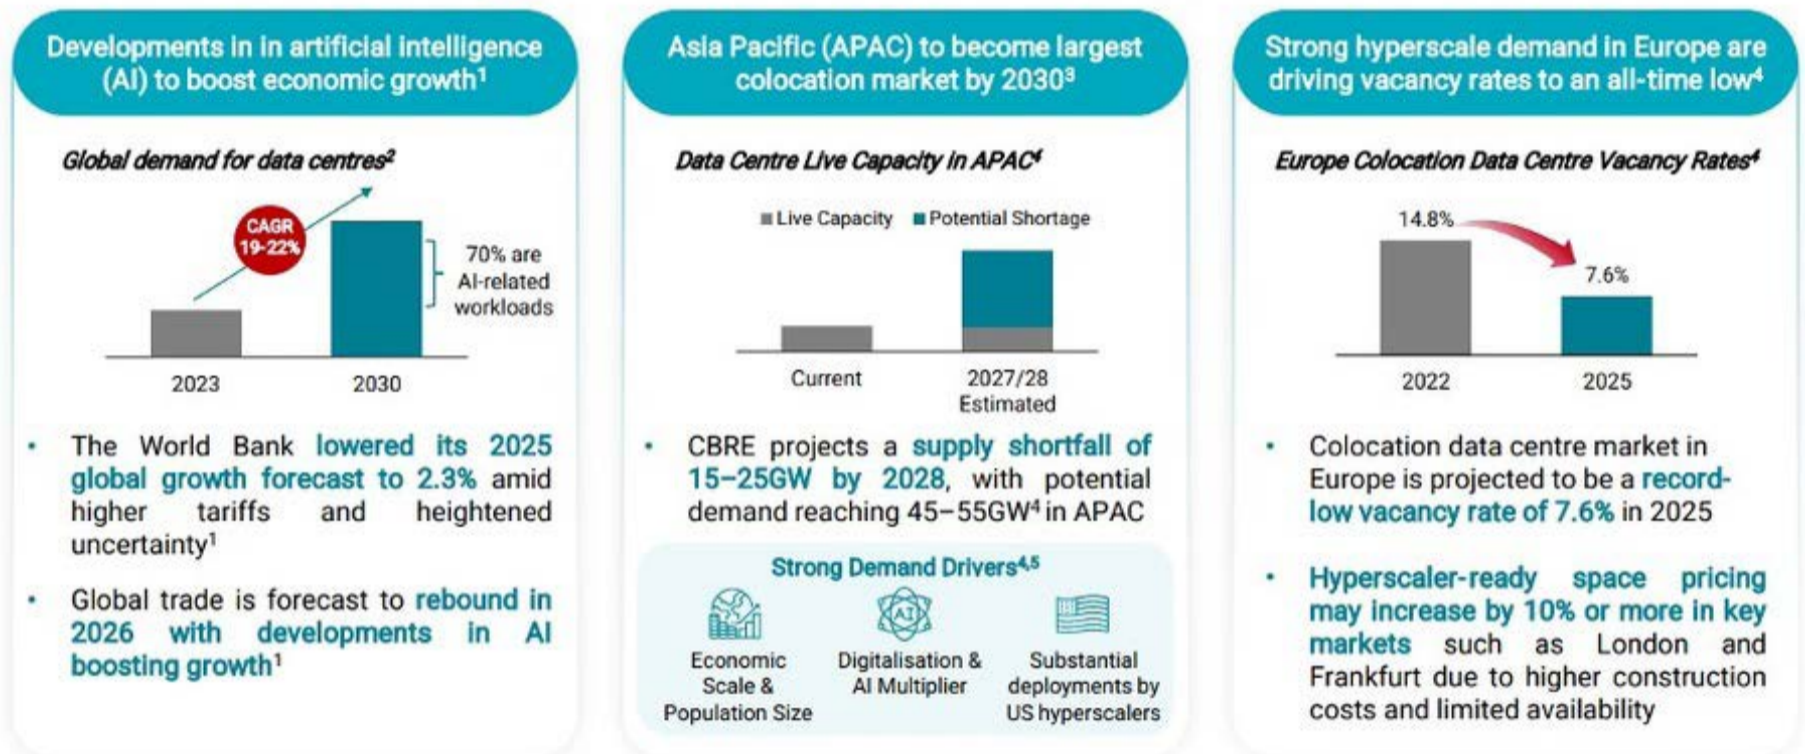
Developments in in artificial intelligence (AI) to boost economic growth$^1$

Global demand for data centres$^2$

CAGR 19-22%

70% are AI-related workloads

2023

2030

• The World Bank lowered its 2025 global growth forecast to 2.3% amid higher tariffs and heightened uncertainty$^1$

• Global trade is forecast to rebound in 2026 with developments in AI boosting growth$^1$

Asia Pacific (APAC) to become largest colocation market by 2030$^3$

Data Centre Live Capacity in APAC$^4$

Live Capacity Potential Shortage

Current

2027/28 Estimated

• CBRE projects a supply shortfall of 15–25GW by 2028, with potential demand reaching 45–55GW$^4$ in APAC

Strong Demand Drivers$^{4,5}$

Economic Scale & Population Size

AI

Digitalisation & AI Multiplier

Substantial deployments by US hyperscalers

Strong hyperscale demand in Europe are driving vacancy rates to an all-time low$^4$

Europe Colocation Data Centre Vacancy Rates$^4$

14.8%

7.6%

2022

2025

• Colocation data centre market in Europe is projected to be a record-low vacancy rate of 7.6% in 2025

• Hyperscaler-ready space pricing may increase by 10% or more in key markets such as London and Frankfurt due to higher construction costs and limited availability